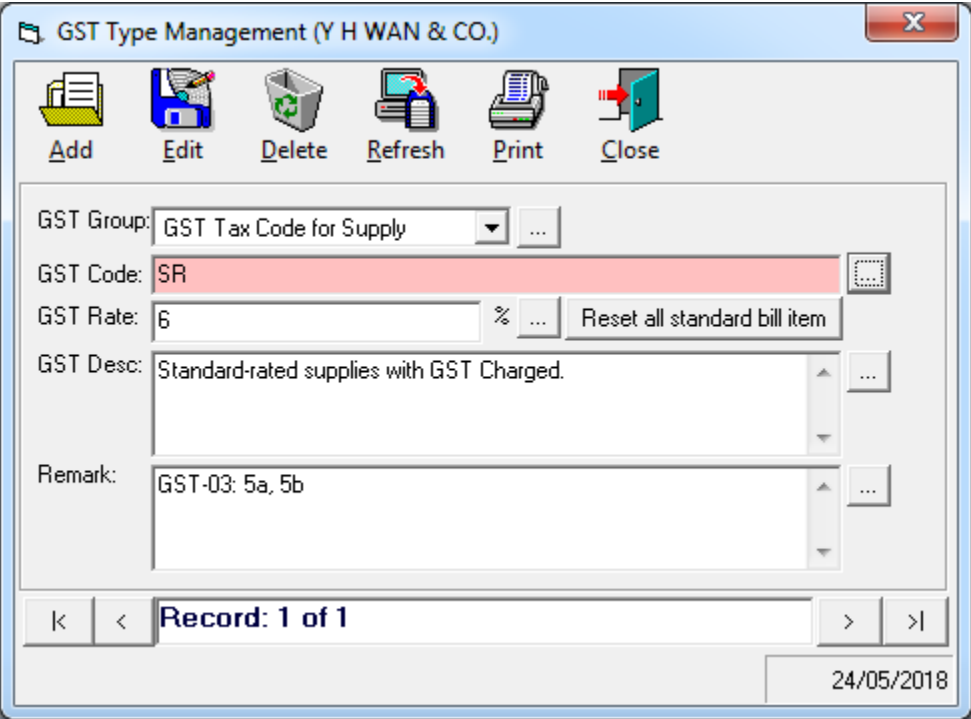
GST Type Management (Y H WAN & CO.)

Add Edit Delete Refresh Print Close

GST Group: GST Tax Code for Supply ...

GST Code: SR ...

GST Rate: 6 % ... Reset all standard bill item

GST Desc: Standard-rated supplies with GST Charged. ...

Remark: GST-03: 5a, 5b ...

|< < Record: 1 of 1 > >|

24/05/2018